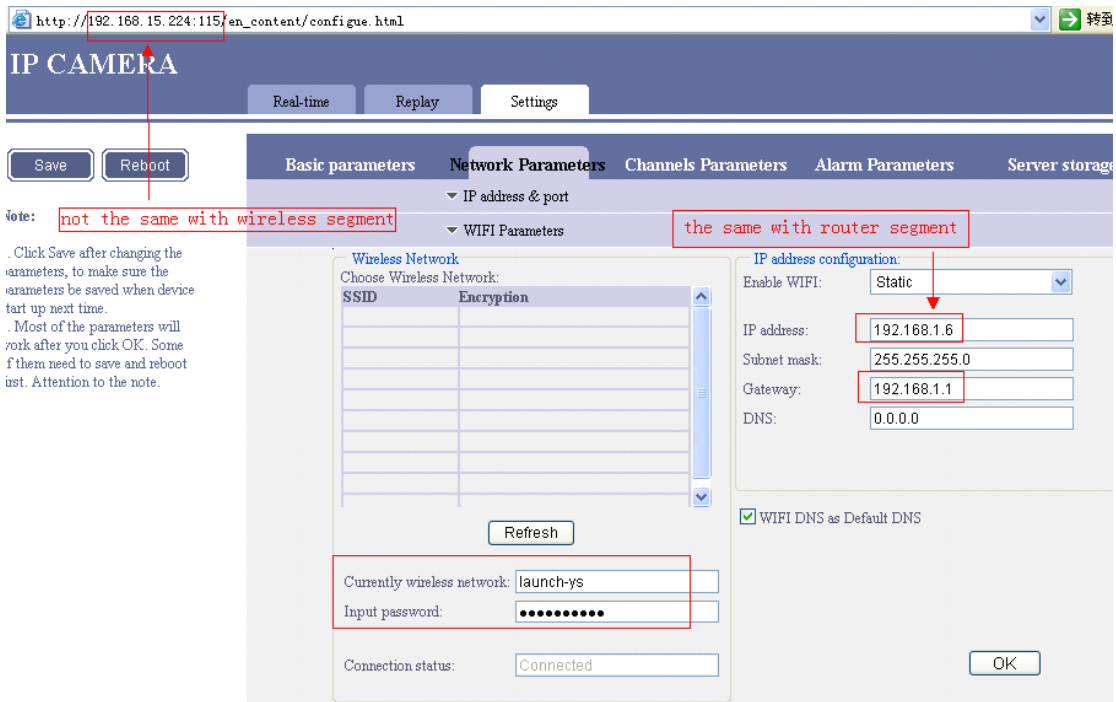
http://192.168.15.224:115/en_content/configue.html

转到

IP CAMERA

Real-time

Replay

Settings

Save

Reboot

Basic parameters

Network Parameters

Channels Parameters

Alarm Parameters

Server storage

Note:

not the same with wireless segment

▼ IP address & port

▼ WIFI Parameters

the same with router segment

. Click Save after changing the parameters, to make sure the parameters be saved when device start up next time.
. Most of the parameters will work after you click OK. Some of them need to save and reboot first. Attention to the note.

Wireless Network

Choose Wireless Network:

| SSID | Encryption |
|---|---|
| | |
| | |
| | |
| | |
| | |
| | |
| | |
| | |
| | |

Refresh

Currently wireless network: launch-ys

Input password: ●●●●●●●●●●

Connection status: Connected

IP address configuration:

Enable WIFI: Static

IP address: 192.168.1.6

Subnet mask: 255.255.255.0

Gateway: 192.168.1.1

DNS: 0.0.0.0

WIFI DNS as Default DNS

OK